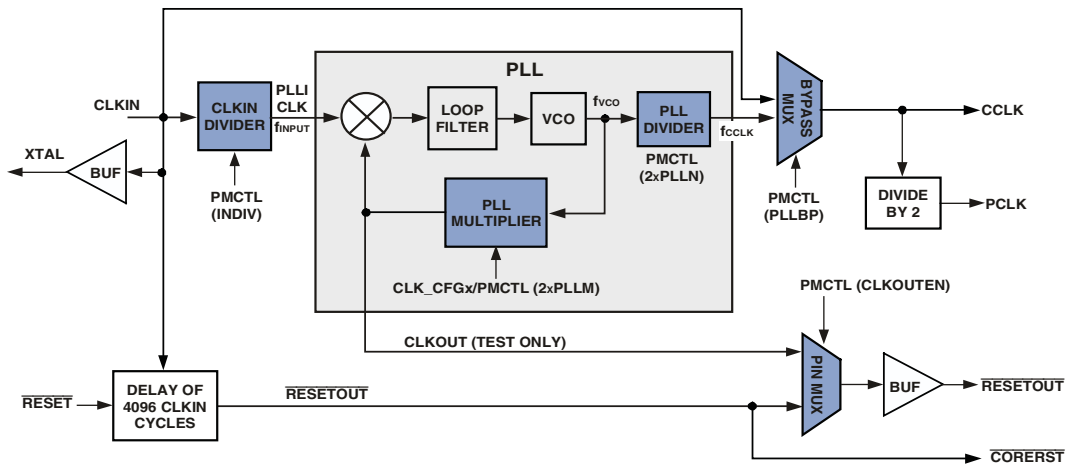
PLL

CLKIN

XTAL

BUF

CLKIN DIVIDER

PMCTL (INDIV)

PLLI CLK $f_{INPUT}$

LOOP FILTER

VCO

$f_{VCO}$

PLL DIVIDER

$f_{CCLK}$

PMCTL (2xPLLN)

PLL MULTIPLIER

CLK_CFGx/PMCTL (2xPLLM)

BYPASS MUX

PMCTL (PLLBP)

CCLK

DIVIDE BY 2

PCLK

PMCTL (CLKOUTEN)

CLKOUT (TEST ONLY)

PIN MUX

BUF

$\overline{\text{RESETOUT}}$

$\overline{\text{RESET}}$

DELAY OF 4096 CLKIN CYCLES

$\overline{\text{RESETOUT}}$

$\overline{\text{CORERST}}$